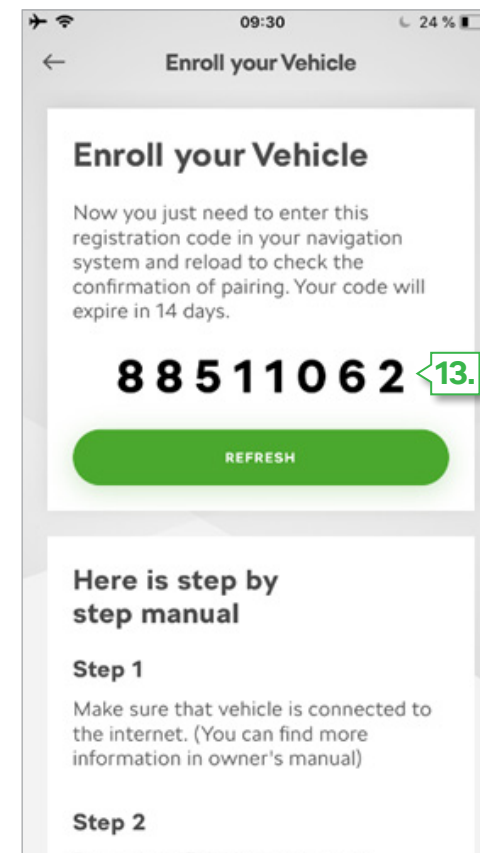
09:30

24 %

←

Enroll your Vehicle

Enroll your Vehicle

Now you just need to enter this registration code in your navigation system and reload to check the confirmation of pairing. Your code will expire in 14 days.

88511062

13.

REFRESH

Here is step by step manual

Step 1

Make sure that vehicle is connected to the internet. (You can find more information in owner's manual)

Step 2